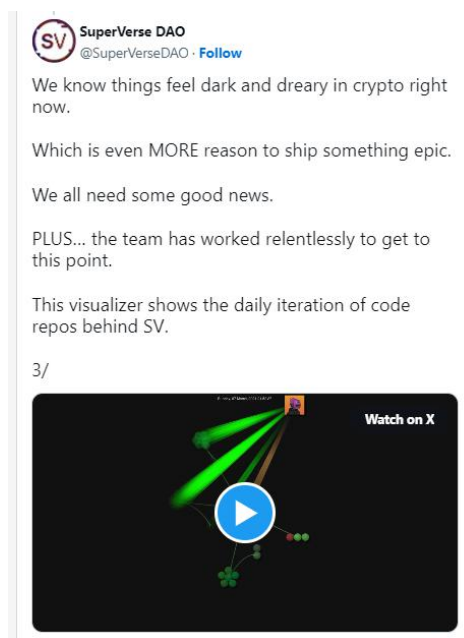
SV

SuperVerse DAO
@SuperVerseDAO · Follow

We know things feel dark and dreary in crypto right now.

Which is even MORE reason to ship something epic.

We all need some good news.

PLUS... the team has worked relentlessly to get to this point.

This visualizer shows the daily iteration of code repos behind SV.

3/

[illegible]

Watch on X